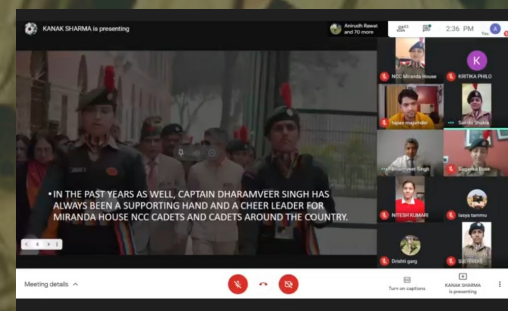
KANAK SHARMA is presenting

Anirudh Rawat and 70 more

2:36 PM

You

• IN THE PAST YEARS AS WELL, CAPTAIN DHARAMVEER SINGH HAS ALWAYS BEEN A SUPPORTING HAND AND A CHEER LEADER FOR MIRANDA HOUSE NCC CADETS AND CADETS AROUND THE COUNTRY.

NCC Miranda House

K

KIRTIKA PHILO

Tanya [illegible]

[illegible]

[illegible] Singh

Rajesha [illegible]

NITESH KUMARI

taiyia tamma

Drishti garg

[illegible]

Meeting details

Turn on captions

KANAK SHARMA is presenting